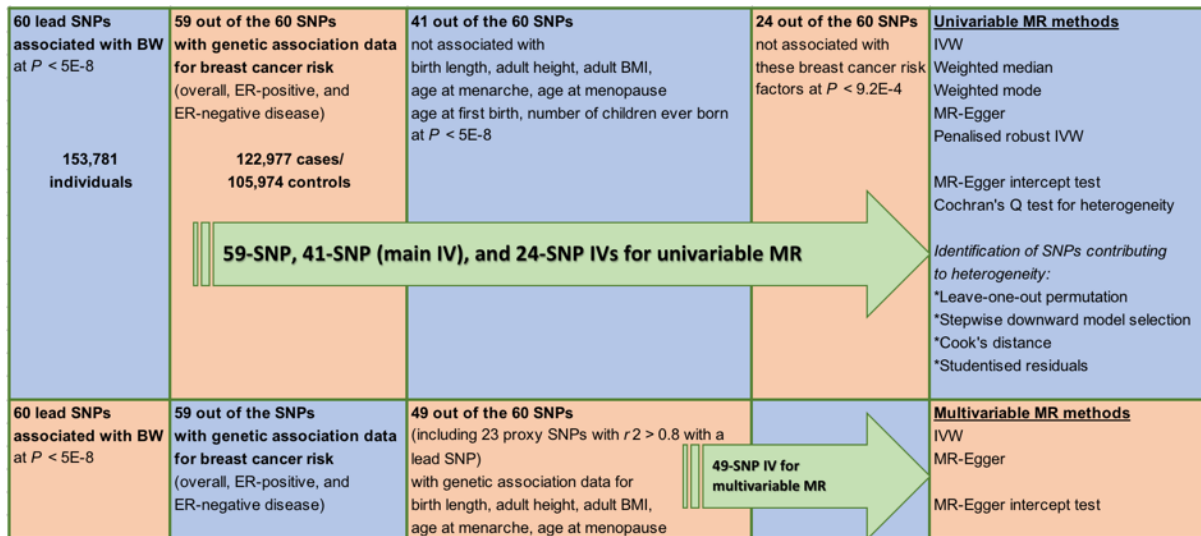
60 lead SNPs associated with BW at $P$ < 5E-8

153,781 individuals

59 out of the 60 SNPs with genetic association data for breast cancer risk (overall, ER-positive, and ER-negative disease)

122,977 cases/ 105,974 controls

41 out of the 60 SNPs not associated with birth length, adult height, adult BMI, age at menarche, age at menopause age at first birth, number of children ever born at $P$ < 5E-8

24 out of the 60 SNPs not associated with these breast cancer risk factors at $P$ < 9.2E-4

Univariable MR methods
IVW
Weighted median
Weighted mode
MR-Egger
Penalised robust IVW

MR-Egger intercept test
Cochran's Q test for heterogeneity

Identification of SNPs contributing to heterogeneity:
*Leave-one-out permutation
*Stepwise downward model selection
*Cook's distance
*Studentised residuals

59-SNP, 41-SNP (main IV), and 24-SNP IVs for univariable MR

60 lead SNPs associated with BW at $P$ < 5E-8

59 out of the SNPs with genetic association data for breast cancer risk (overall, ER-positive, and ER-negative disease)

49 out of the 60 SNPs (including 23 proxy SNPs with $r2$ > 0.8 with a lead SNP) with genetic association data for birth length, adult height, adult BMI, age at menarche, age at menopause

49-SNP IV for multivariable MR

Multivariable MR methods
IVW
MR-Egger

MR-Egger intercept test